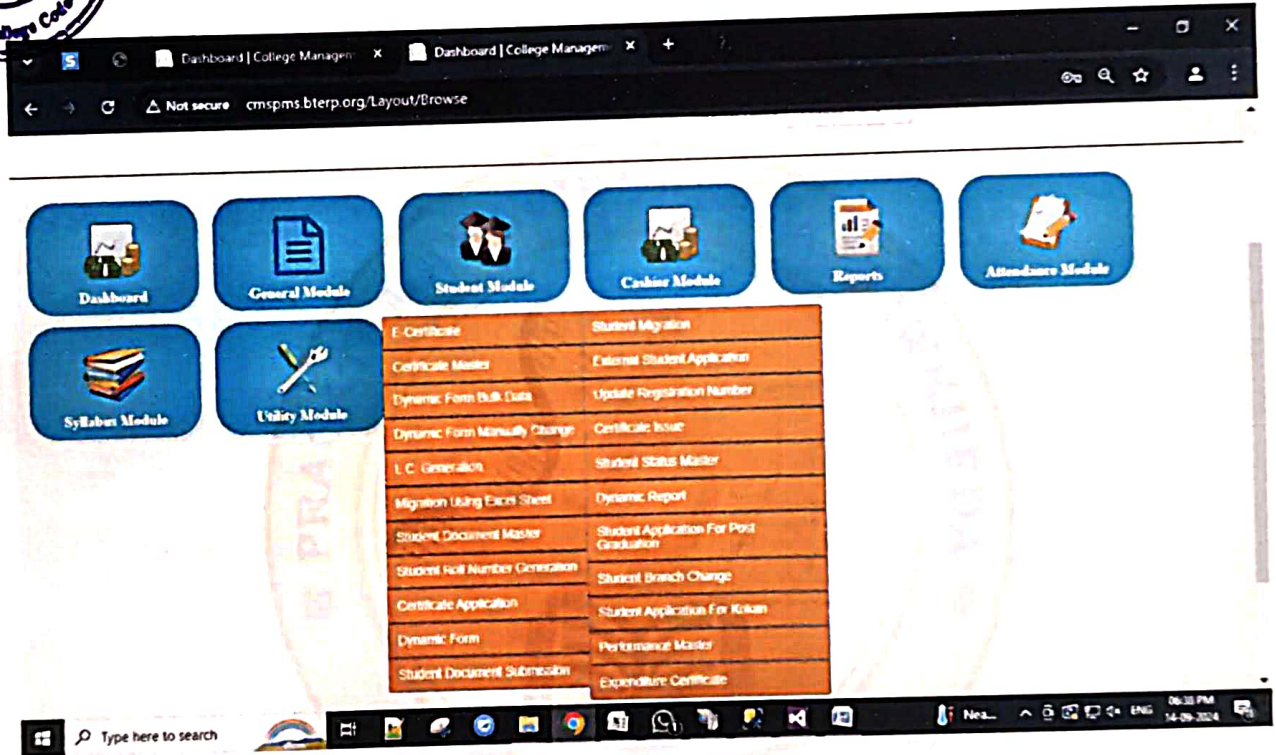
Dashboard | College Managem ×
Dashboard | College Managem ×
+
Not secure cmspms.bterp.org/Layout/Browse

Dashboard
General Module
Student Module
Cashier Module
Reports
Attendance Module
Syllabus Module
Utility Module

E-Certificate
Certificate Master
Dynamic Form Bulk Data
Dynamic Form Manually Change
L.C. Generation
Migration Using Excel Sheet
Student Document Master
Student Roll Number Generation
Certificate Application
Dynamic Form
Student Document Submission

Student Migration
External Student Application
Update Registration Number
Certificate Issue
Student Status Master
Dynamic Report
Student Application For Post Graduation
Student Branch Change
Student Application For Kolam
Performance Master
Expenditure Certificate

Type here to search
Nea...
ENG
06:33 PM
14-09-2024